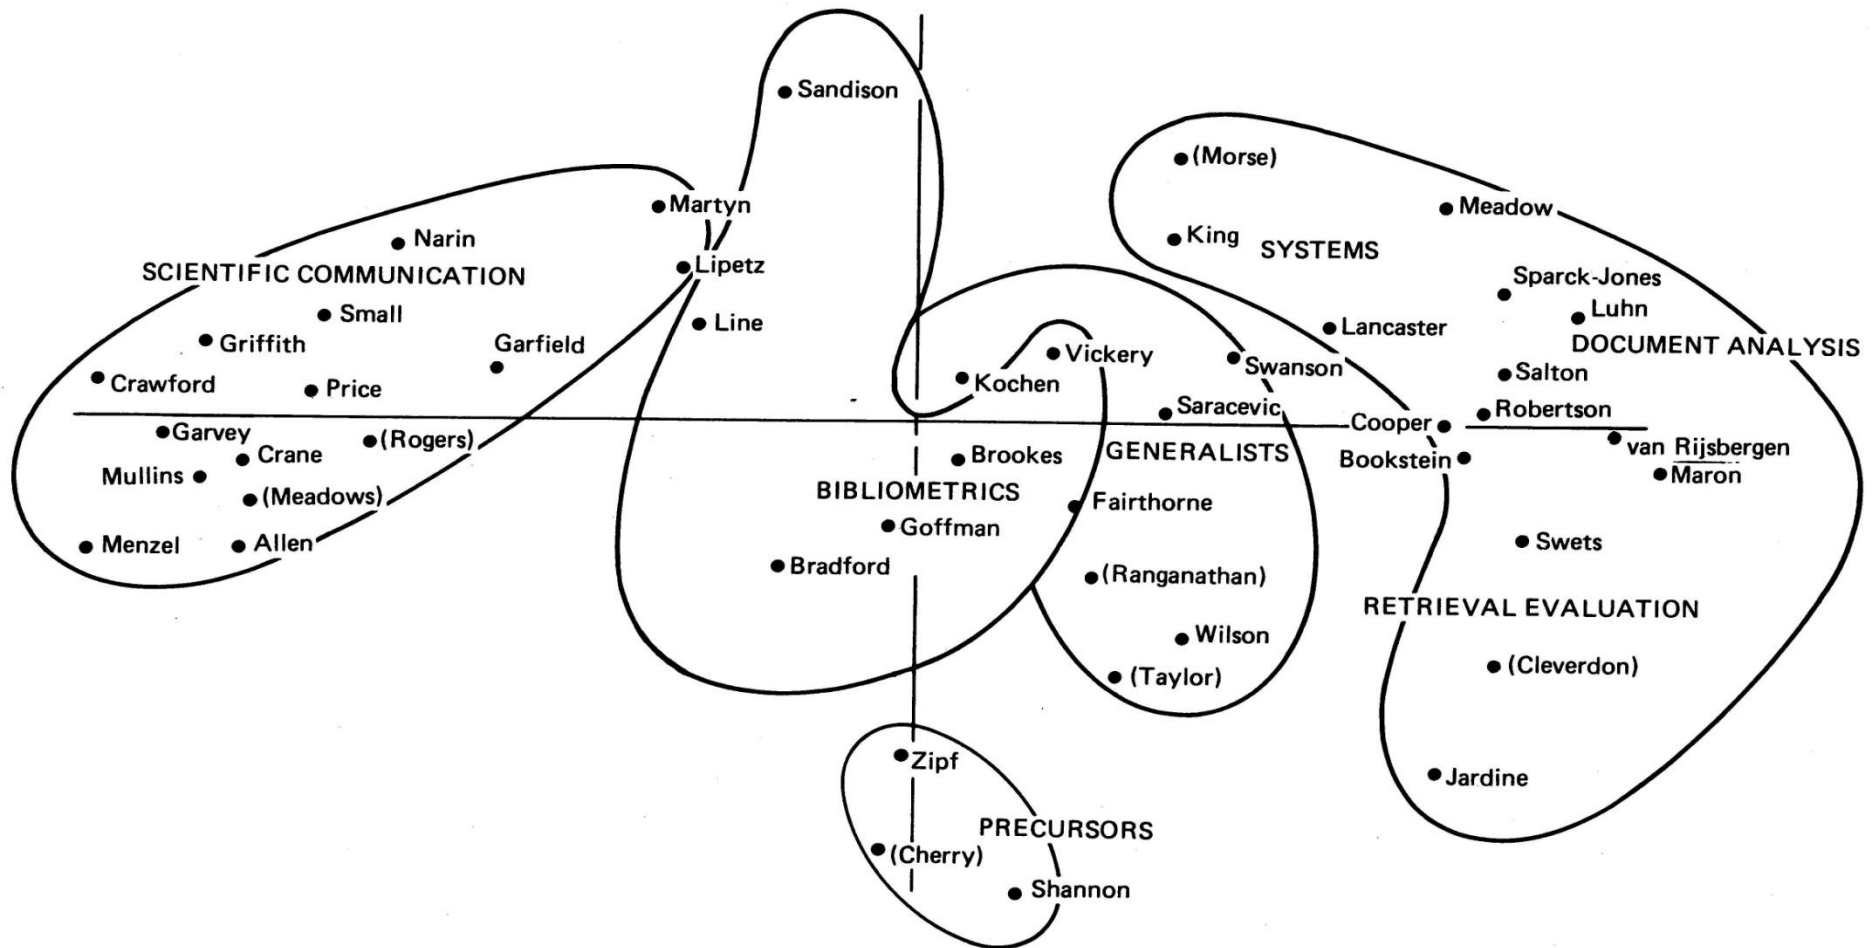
Sandison

(Morse)

Meadow

Martyn

King

SYSTEMS

Narin

SCIENTIFIC COMMUNICATION

Lipetz

Sparck-Jones

Luhn

Small

Lancaster

Line

Griffith

Garfield

Vickery

DOCUMENT ANALYSIS

Swanson

Crawford

Price

Kochen

Salton

Saracevic

Robertson

Cooper

Garvey

(Rogers)

van Rijsbergen

Crane

Brookes

GENERALISTS

Bookstein

Mullins

Maron

(Meadows)

BIBLIOMETRICS

Fairthorne

Menzel

Allen

Goffman

Swets

Bradford

(Ranganathan)

RETRIEVAL EVALUATION

Wilson

(Cleverdon)

(Taylor)

Zipf

Jardine

PRECURSORS

(Cherry)

Shannon